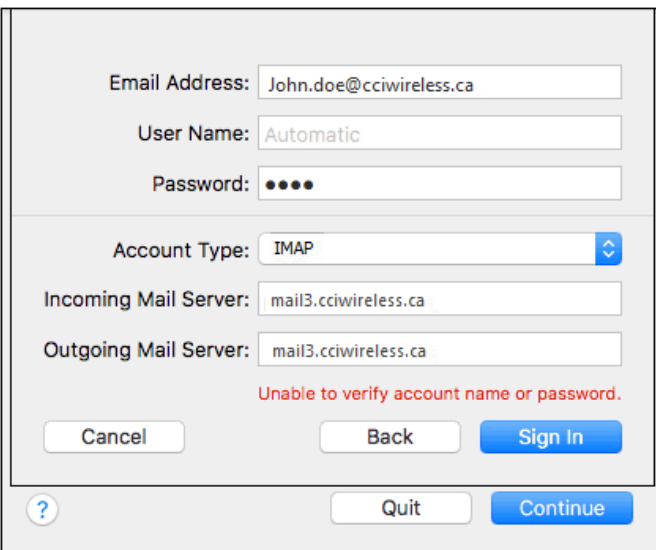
Email Address: John.doe@cciwireless.ca

User Name: Automatic

Password: ●●●●

Account Type: IMAP

Incoming Mail Server: mail3.cciwireless.ca

Outgoing Mail Server: mail3.cciwireless.ca

Unable to verify account name or password.

Cancel

Back

Sign In

?

Quit

Continue